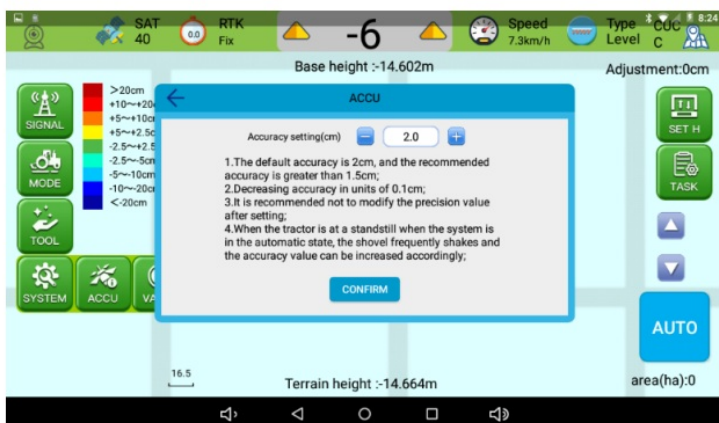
8:24

SAT 40

0.0

RTK Fix

-6

Speed 7.3km/h

Type Level

COC C

Base height :-14.602m

Adjustment:0cm

SIGNAL

>20cm
+10~+20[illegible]
+5~+10c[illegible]
+5~+2.5c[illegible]
-2.5~+2.5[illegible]
-2.5~-5cm
-5~-10cm
-10~-20c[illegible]
<-20cm

MODE

TOOL

SYSTEM

ACCU

VA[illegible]

ACCU

Accuracy setting(cm) − 2.0 +

1.The default accuracy is 2cm, and the recommended accuracy is greater than 1.5cm;
2.Decreasing accuracy in units of 0.1cm;
3.It is recommended not to modify the precision value after setting;
4.When the tractor is at a standstill when the system is in the automatic state, the shovel frequently shakes and the accuracy value can be increased accordingly;

CONFIRM

SET H

TASK

AUTO

16.5

Terrain height :-14.664m

area(ha):0